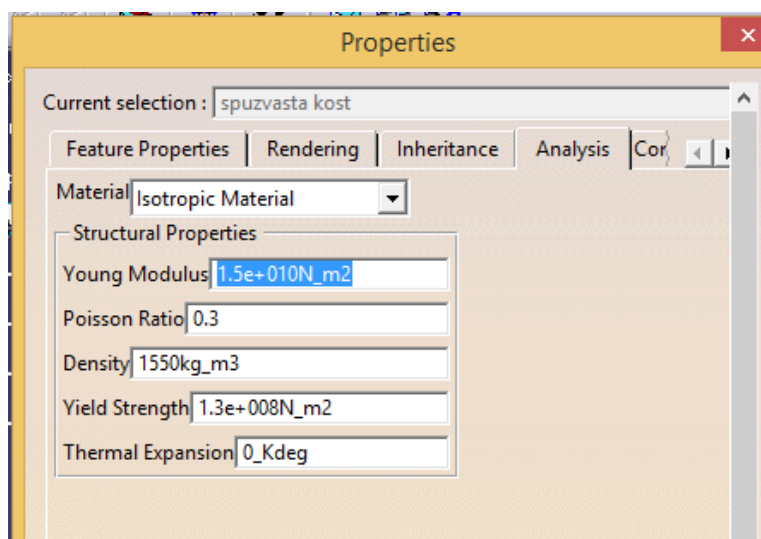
Properties

Current selection : spuzvasta kost

Feature Properties | Rendering | Inheritance | Analysis | Cor

Material Isotropic Material

Structural Properties

Young Modulus 1.5e+010N_m2

Poisson Ratio 0.3

Density 1550kg_m3

Yield Strength 1.3e+008N_m2

Thermal Expansion 0_Kdeg